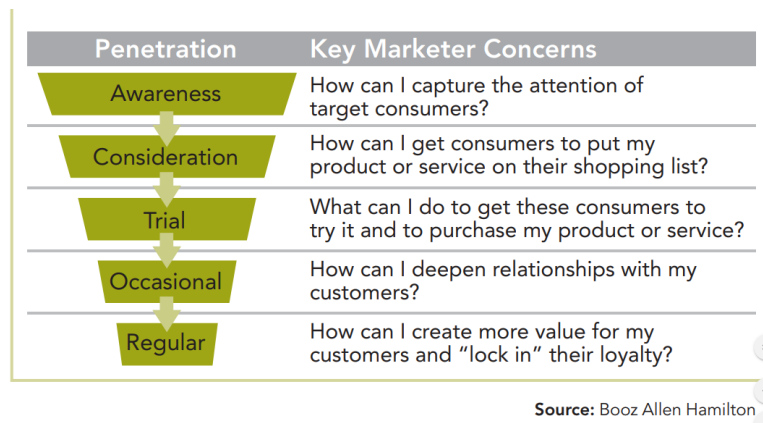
| Penetration | Key Marketer Concerns |
|---|---|
| Awareness | How can I capture the attention of target consumers? |
| Consideration | How can I get consumers to put my product or service on their shopping list? |
| Trial | What can I do to get these consumers to try it and to purchase my product or service? |
| Occasional | How can I deepen relationships with my customers? |
| Regular | How can I create more value for my customers and "lock in" their loyalty? |

**Source:** Booz Allen Hamilton